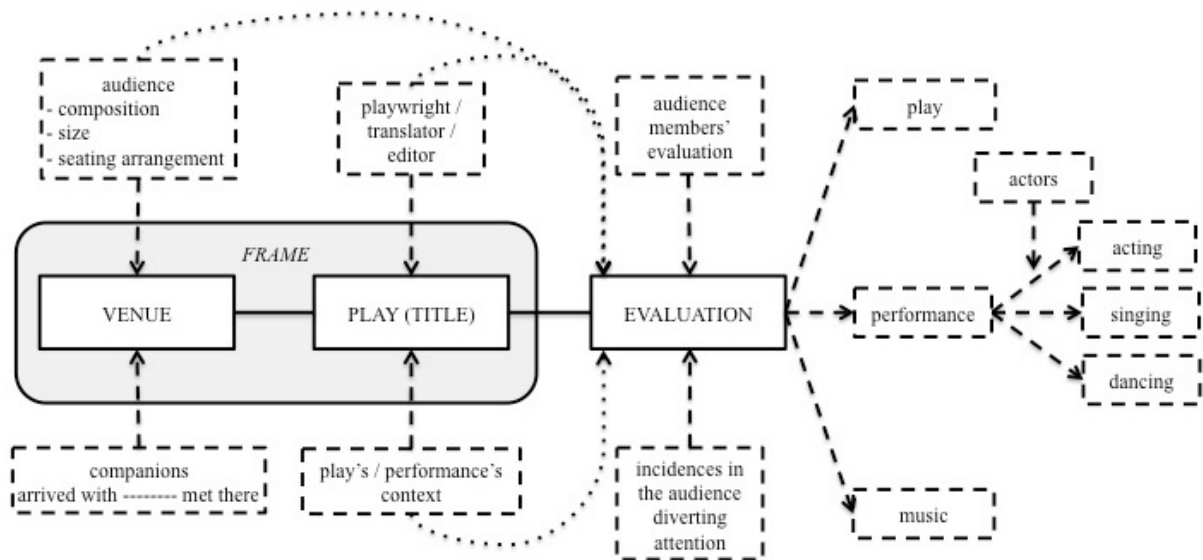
audience
- composition
- size
- seating arrangement

playwright / translator / editor

audience members' evaluation

play

actors

FRAME

VENUE

PLAY (TITLE)

EVALUATION

acting

performance

singing

dancing

companions
arrived with -------- met there

play's / performance's context

incidences in the audience diverting attention

music